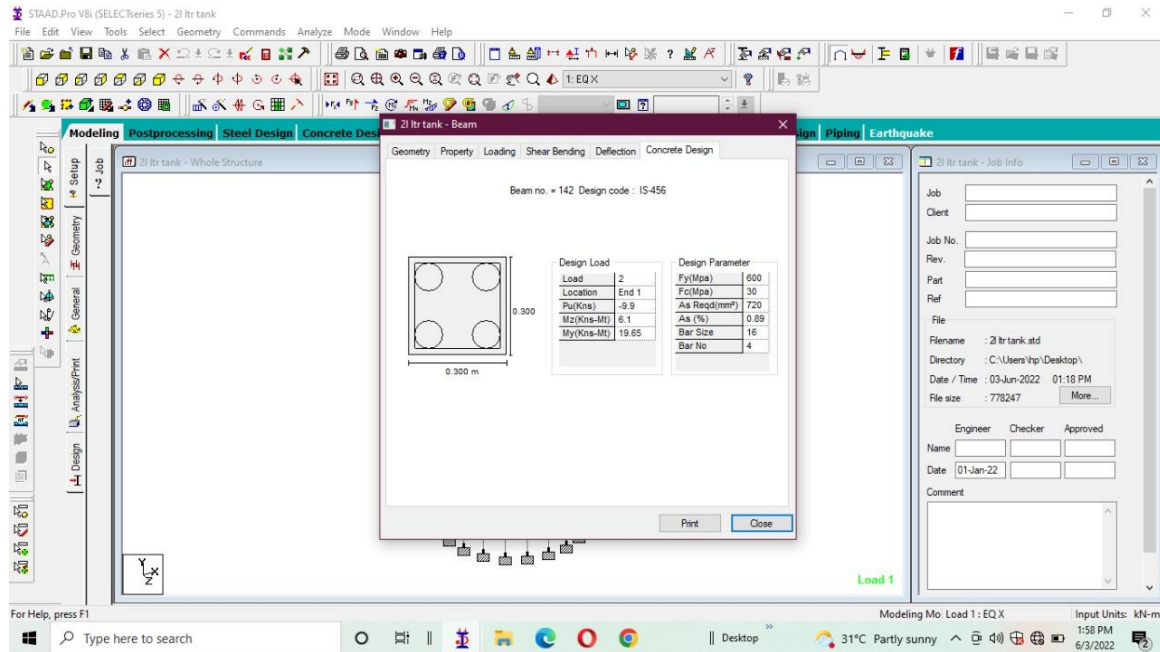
STAAD.Pro V8i (SELECTseries 5) - 2l ltr tank

File Edit View Tools Select Geometry Commands Analyze Mode Window Help

1: EQ X

Modeling Postprocessing Steel Design Concrete Des

ign Piping Earthquake

Setup Job Geometry General Analysis/Print Design

2l ltr tank - Whole Structure

2l ltr tank - Beam

Geometry Property Loading Shear Bending Deflection Concrete Design

Beam no. = 142 Design code : IS-456

0.300

0.300 m

Design Load

| Load | 2 |
|---|---|
| Location | End 1 |
| Pu(Kns) | -9.9 |
| Mz(Kns-Mt) | 6.1 |
| My(Kns-Mt) | 19.65 |

Design Parameter

| Fy(Mpa) | 600 |
|---|---|
| Fc(Mpa) | 30 |
| As Reqd(mm²) | 720 |
| As (%) | 0.89 |
| Bar Size | 16 |
| Bar No | 4 |

Print Close

2l ltr tank - Job Info

Job
Client
Job No.
Rev.
Part
Ref

File
Filename : 2l ltr tank.std
Directory : C:\Users\hp\Desktop\
Date / Time : 03-Jun-2022 01:18 PM
File size : 778247
More...

Engineer Checker Approved
Name
Date 01-Jan-22
Comment

Load 1

For Help, press F1

Modeling Mo Load 1 : EQ X

Input Units: kN-m

Type here to search

Desktop

31°C Partly sunny

1:58 PM
6/3/2022